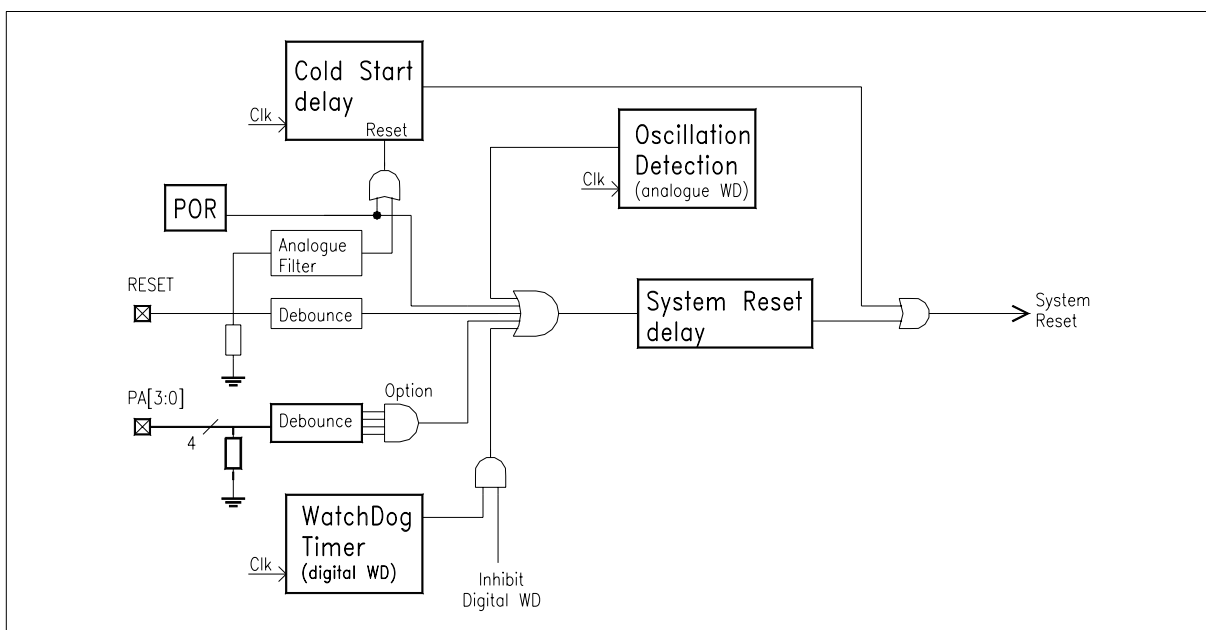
Cold Start delay

Clk

Reset

Oscillation Detection (analogue WD)

Clk

POR

Analogue Filter

RESET

Debounce

System Reset delay

System Reset

PA[3:0]

4

Debounce

Option

WatchDog Timer (digital WD)

Clk

Inhibit Digital WD